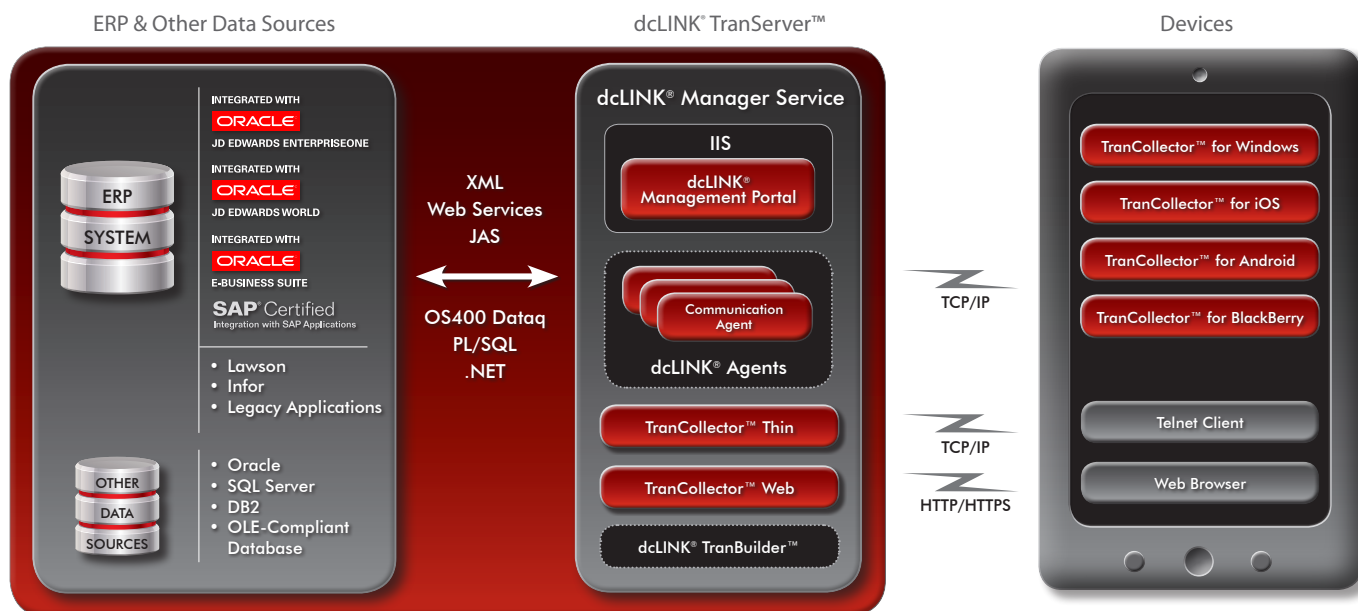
ERP & Other Data Sources

dcLINK® TranServer™

Devices

ERP
SYSTEM

INTEGRATED WITH
ORACLE
JD EDWARDS ENTERPRISEONE

INTEGRATED WITH
ORACLE
JD EDWARDS WORLD

INTEGRATED WITH
ORACLE
E-BUSINESS SUITE

SAP Certified
Integration with SAP Applications

• Lawson
• Infor
• Legacy Applications

OTHER
DATA
SOURCES

• Oracle
• SQL Server
• DB2
• OLE-Compliant Database

XML
Web Services
JAS

OS400 Dataq
PL/SQL
.NET

dcLINK® Manager Service

IIS

dcLINK® Management Portal

Communication Agent

dcLINK® Agents

TranCollector™ Thin

TranCollector™ Web

dcLINK® TranBuilder™

TCP/IP

TCP/IP

HTTP/HTTPS

TranCollector™ for Windows

TranCollector™ for iOS

TranCollector™ for Android

TranCollector™ for BlackBerry

Telnet Client

Web Browser